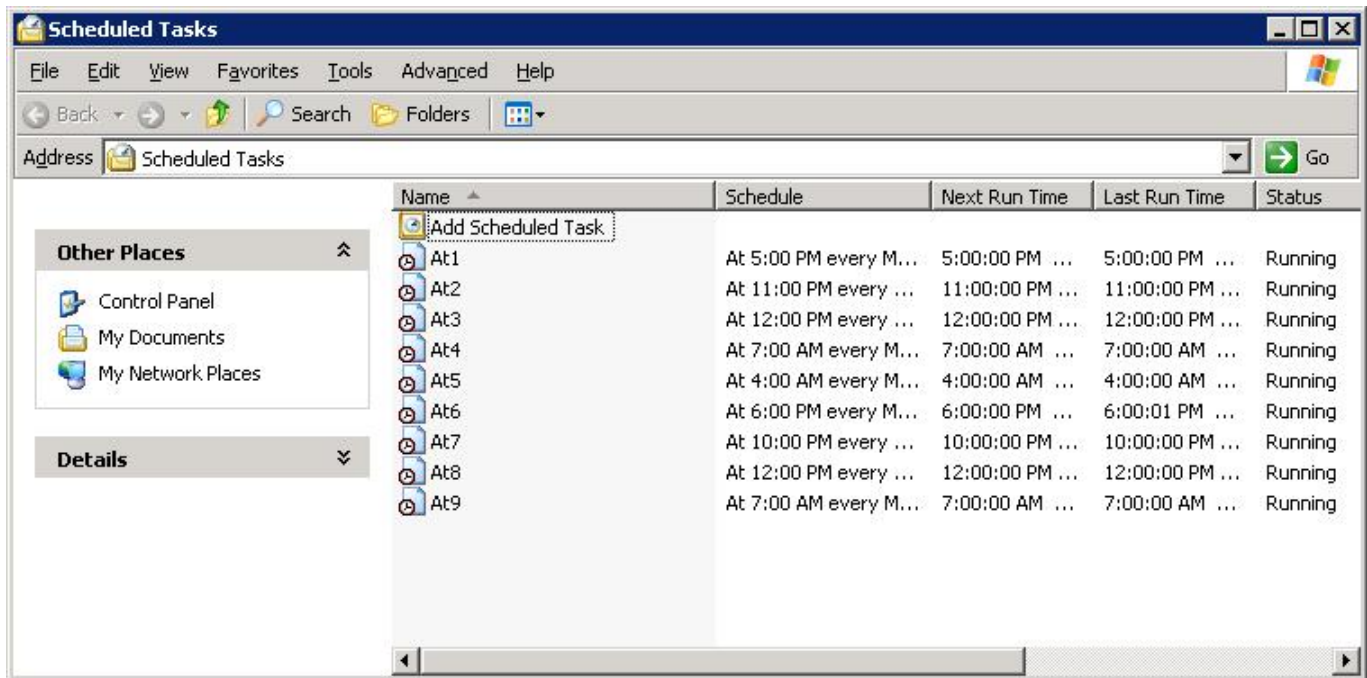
Scheduled Tasks

File Edit View Favorites Tools Advanced Help

Back Search Folders

Address Scheduled Tasks Go

Other Places

Control Panel
My Documents
My Network Places

Details

| Name | Schedule | Next Run Time | Last Run Time | Status |
|---|---|---|---|---|
| Add Scheduled Task | | | | |
| At1 | At 5:00 PM every M... | 5:00:00 PM ... | 5:00:00 PM ... | Running |
| At2 | At 11:00 PM every ... | 11:00:00 PM ... | 11:00:00 PM ... | Running |
| At3 | At 12:00 PM every ... | 12:00:00 PM ... | 12:00:00 PM ... | Running |
| At4 | At 7:00 AM every M... | 7:00:00 AM ... | 7:00:00 AM ... | Running |
| At5 | At 4:00 AM every M... | 4:00:00 AM ... | 4:00:00 AM ... | Running |
| At6 | At 6:00 PM every M... | 6:00:00 PM ... | 6:00:01 PM ... | Running |
| At7 | At 10:00 PM every ... | 10:00:00 PM ... | 10:00:00 PM ... | Running |
| At8 | At 12:00 PM every ... | 12:00:00 PM ... | 12:00:00 PM ... | Running |
| At9 | At 7:00 AM every M... | 7:00:00 AM ... | 7:00:00 AM ... | Running |